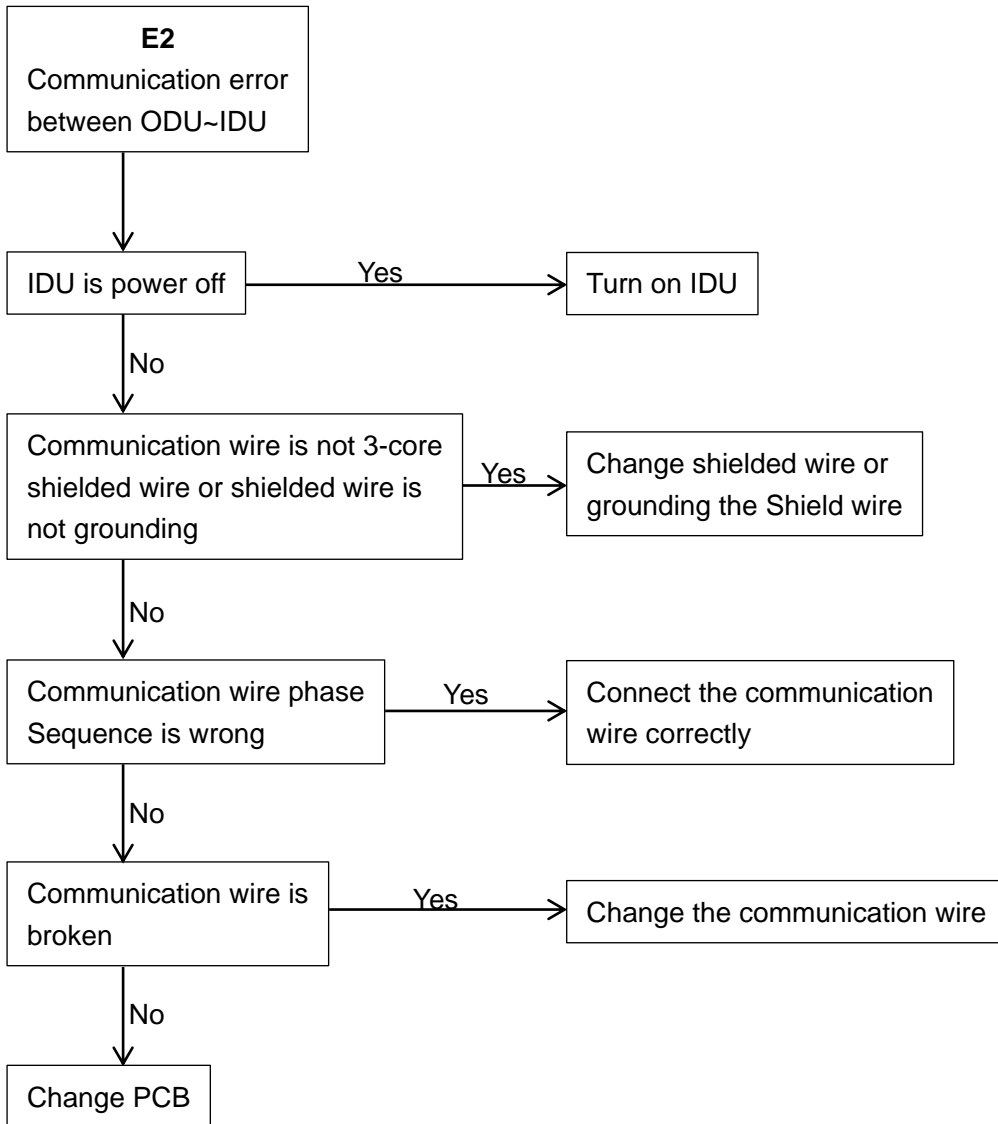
E2
Communication error between ODU~IDU

IDU is power off

Yes

Turn on IDU

No

Communication wire is not 3-core shielded wire or shielded wire is not grounding

Yes

Change shielded wire or grounding the Shield wire

No

Communication wire phase Sequence is wrong

Yes

Connect the communication wire correctly

No

Communication wire is broken

Yes

Change the communication wire

No

Change PCB